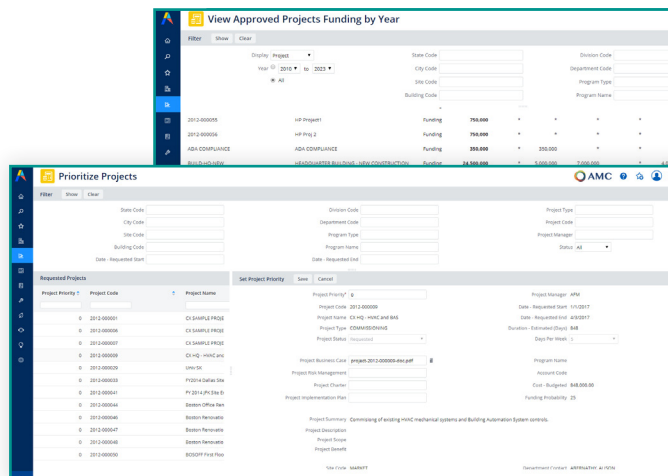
View Approved Projects Funding by Year

Filter Show Clear

Display Project
Year 2010 to 2023
All

State Code
City Code
Site Code
Building Code

Division Code
Department Code
Program Type
Program Name

| | | | | | | |
|---|---|---|---|---|---|---|
| 2012-000055 | HP Project1 | Funding | 750,000 | * | * | * |
| 2012-000056 | HP Proj 2 | Funding | 750,000 | * | * | * |
| ADA COMPLIANCE | ADA COMPLIANCE | Funding | 350,000 | * | 350,000 | * |
| BUILD-HQ-NEW | HEADQUARTER BUILDING - NEW CONSTRUCTION | Funding | 24,500,000 | * | 5,000,000 | 7,000,000 |

Prioritize Projects

AMC

Filter Show Clear

State Code
City Code
Site Code
Building Code
Date - Requested Start

Division Code
Department Code
Program Type
Program Name
Date - Requested End

Project Type
Project Code
Project Manager
Status All

Requested Projects

| Project Priority | Project Code | Project Name |
|---|---|---|
| 0 | 2012-000001 | CX SAMPLE PROJE |
| 0 | 2012-000006 | CX SAMPLE PROJE |
| 0 | 2012-000007 | CX SAMPLE PROJE |
| 0 | 2012-000009 | CX HQ - HVAC and |
| 0 | 2012-000029 | Univ 5A |
| 0 | 2012-000033 | FY2014 Dallas Site |
| 0 | 2012-000041 | FY 2014 (P4 Site Ex |
| 0 | 2012-000044 | Boston Office Ren |
| 0 | 2012-000046 | Boston Renovatio |
| 0 | 2012-000047 | Boston Renovatio |
| 0 | 2012-000048 | Boston Renovatio |
| 0 | 2012-000050 | BOSOFF First Floo |

Set Project Priority Save Cancel

Project Priority* 0
Project Code 2012-000009
Project Name CX HQ - HVAC and BAS
Project Type COMMISSIONING
Project Status Requested

Project Manager APM
Date - Requested Start 1/1/2017
Date - Requested End 4/8/2017
Duration - Estimated (Days) 848
Days Per Week 5

Project Business Case projects-2012-000009-doc.pdf
Project Risk Management
Project Charter
Project Implementation Plan

Program Name
Account Code
Cost - Budgeted $48,000.00
Funding Probability 25

Project Summary Commissioning of existing HVAC mechanical systems and Building Automation System controls.
Project Description
Project Scope
Project Benefit

Site Code MARKET
Department Contact ABERNATHY, ALISON